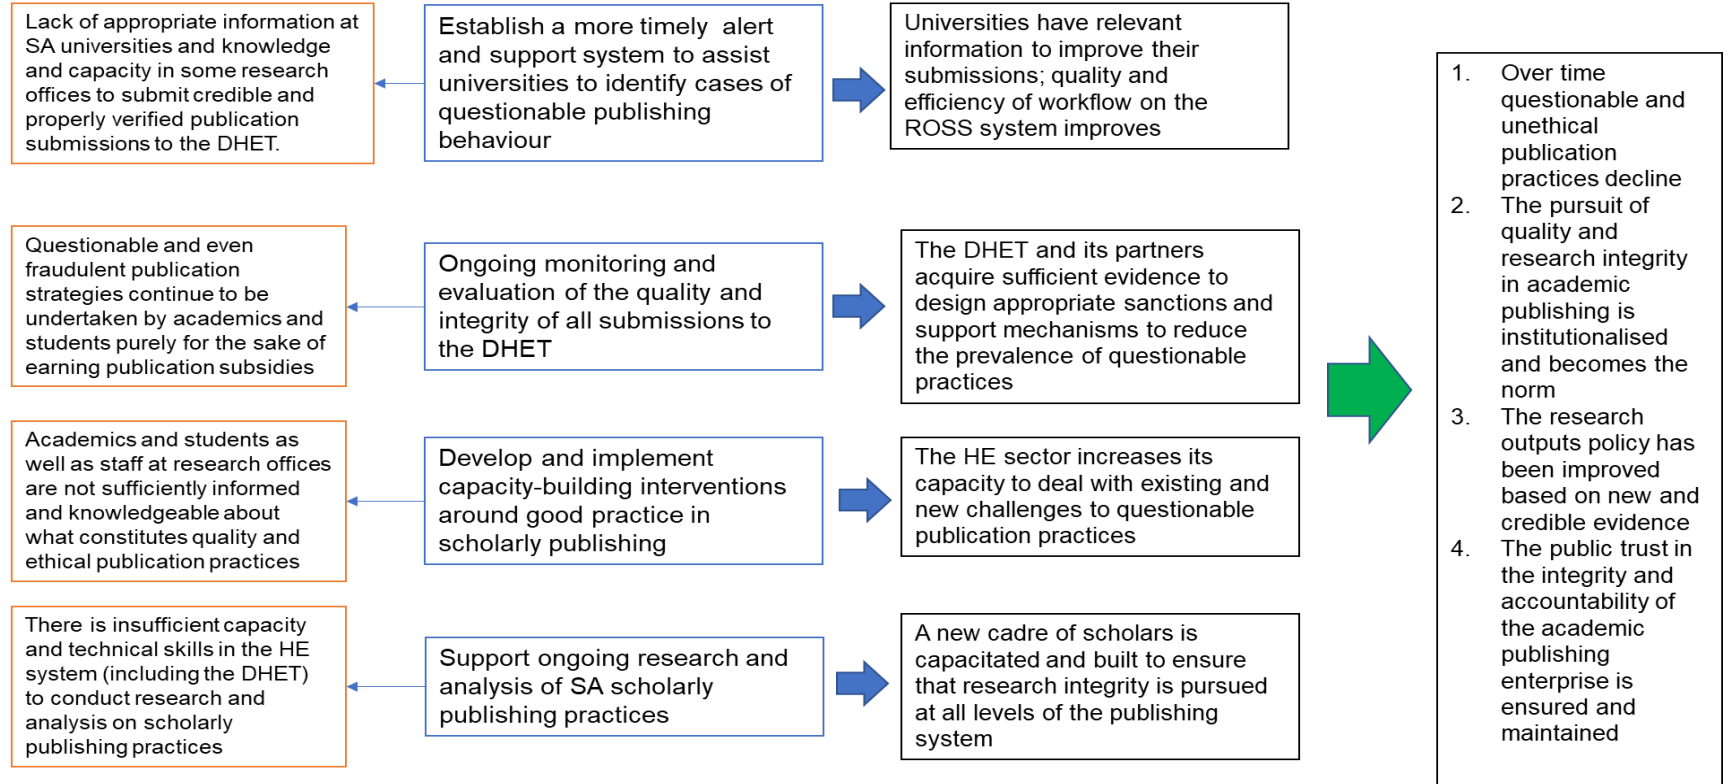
Lack of appropriate information at SA universities and knowledge and capacity in some research offices to submit credible and properly verified publication submissions to the DHET.

Establish a more timely alert and support system to assist universities to identify cases of questionable publishing behaviour

Universities have relevant information to improve their submissions; quality and efficiency of workflow on the ROSS system improves

Questionable and even fraudulent publication strategies continue to be undertaken by academics and students purely for the sake of earning publication subsidies

Ongoing monitoring and evaluation of the quality and integrity of all submissions to the DHET

The DHET and its partners acquire sufficient evidence to design appropriate sanctions and support mechanisms to reduce the prevalence of questionable practices

Academics and students as well as staff at research offices are not sufficiently informed and knowledgeable about what constitutes quality and ethical publication practices

Develop and implement capacity-building interventions around good practice in scholarly publishing

The HE sector increases its capacity to deal with existing and new challenges to questionable publication practices

There is insufficient capacity and technical skills in the HE system (including the DHET) to conduct research and analysis on scholarly publishing practices

Support ongoing research and analysis of SA scholarly publishing practices

A new cadre of scholars is capacitated and built to ensure that research integrity is pursued at all levels of the publishing system

1. Over time questionable and unethical publication practices decline
2. The pursuit of quality and research integrity in academic publishing is institutionalised and becomes the norm
3. The research outputs policy has been improved based on new and credible evidence
4. The public trust in the integrity and accountability of the academic publishing enterprise is ensured and maintained